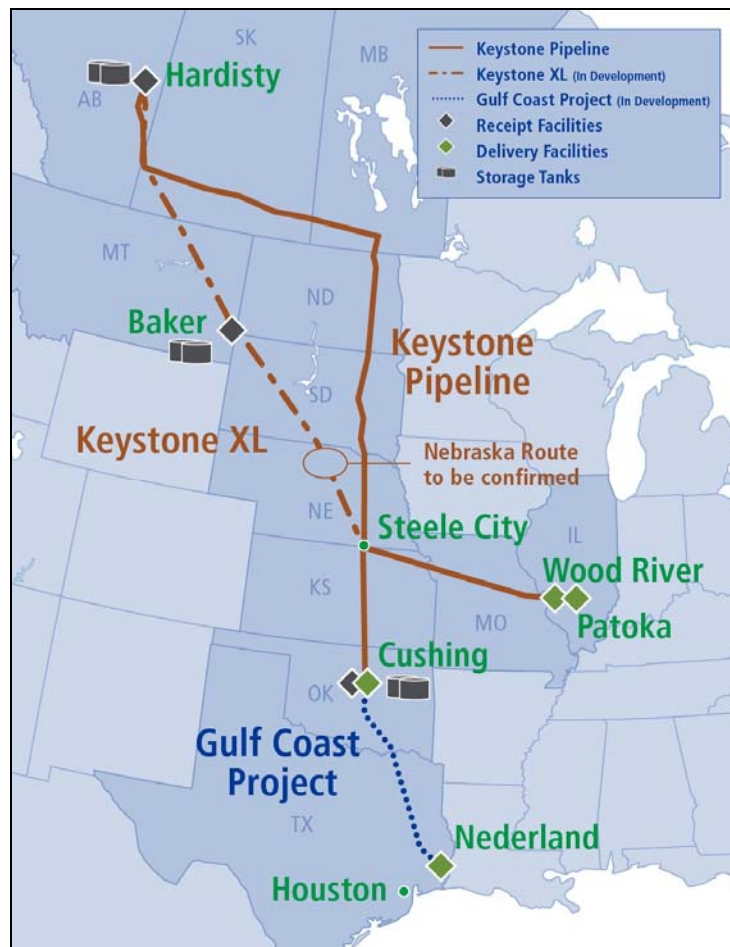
Keystone Pipeline
Keystone XL (In Development)
Gulf Coast Project (In Development)
Receipt Facilities
Delivery Facilities
Storage Tanks

SK
MB
Hardisty
AB
MT
ND
Baker
Keystone Pipeline
SD
Keystone XL
Nebraska Route to be confirmed
NE
Steele City
IL
KS
Wood River
MO
Patoka
Cushing
OK
Gulf Coast Project
TX
Nederland
Houston